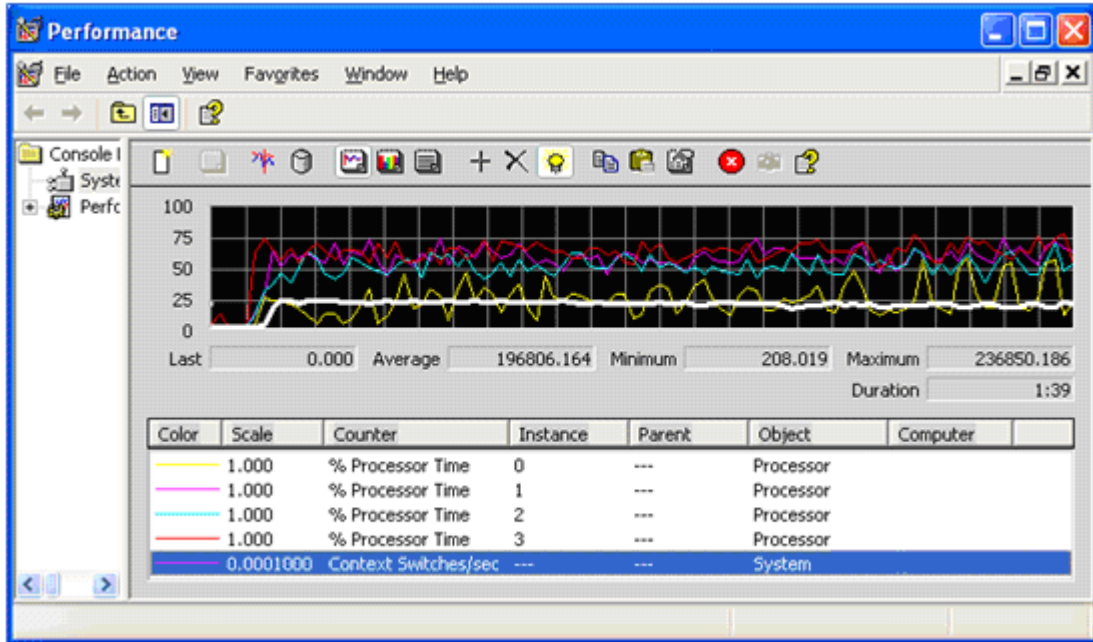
Performance

File Action View Favorites Window Help

Console I
Syste
Perfc

100
75
50
25
0

Last 0.000 Average 196806.164 Minimum 208.019 Maximum 236850.186
Duration 1:39

| Color | Scale | Counter | Instance | Parent | Object | Computer |
|---|---|---|---|---|---|---|
| | 1.000 | % Processor Time | 0 | --- | Processor | |
| | 1.000 | % Processor Time | 1 | --- | Processor | |
| | 1.000 | % Processor Time | 2 | --- | Processor | |
| | 1.000 | % Processor Time | 3 | --- | Processor | |
| | 0.0001000 | Context Switches/sec | --- | --- | System | |